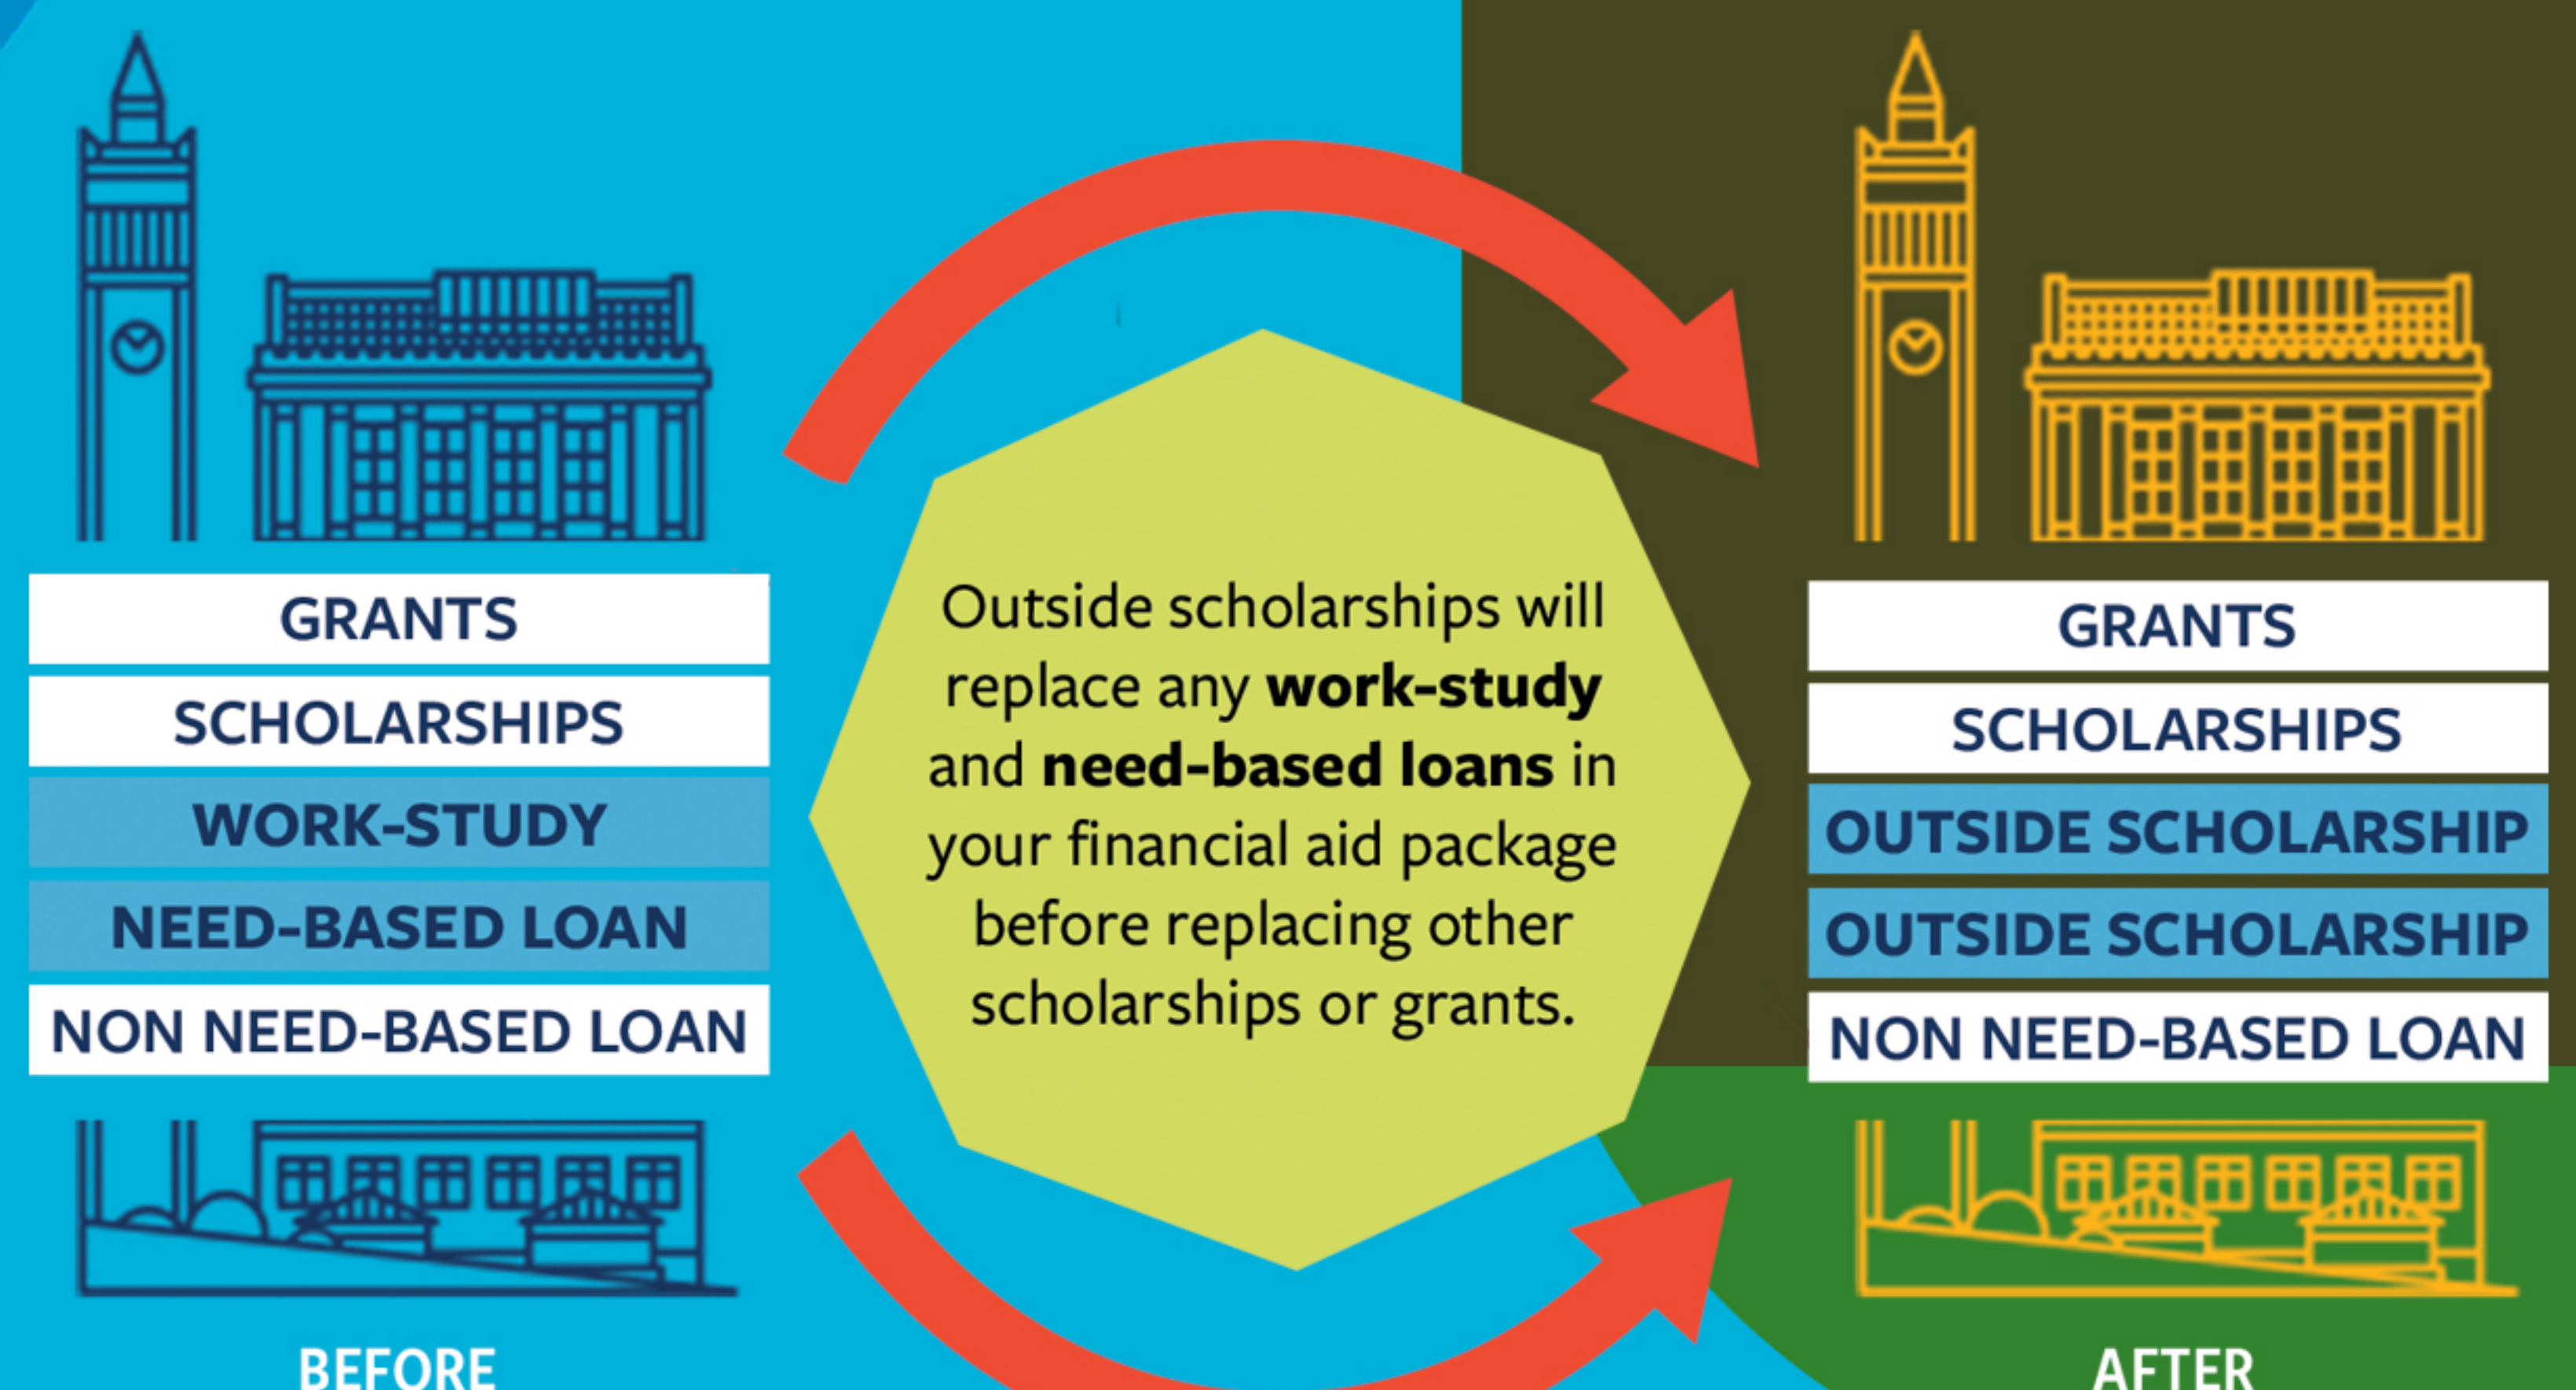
GRANTS

SCHOLARSHIPS

WORK-STUDY

NEED-BASED LOAN

NON NEED-BASED LOAN

BEFORE

Outside scholarships will replace any **work-study** and **need-based loans** in your financial aid package before replacing other scholarships or grants.

GRANTS

SCHOLARSHIPS

OUTSIDE SCHOLARSHIP

OUTSIDE SCHOLARSHIP

NON NEED-BASED LOAN

AFTER